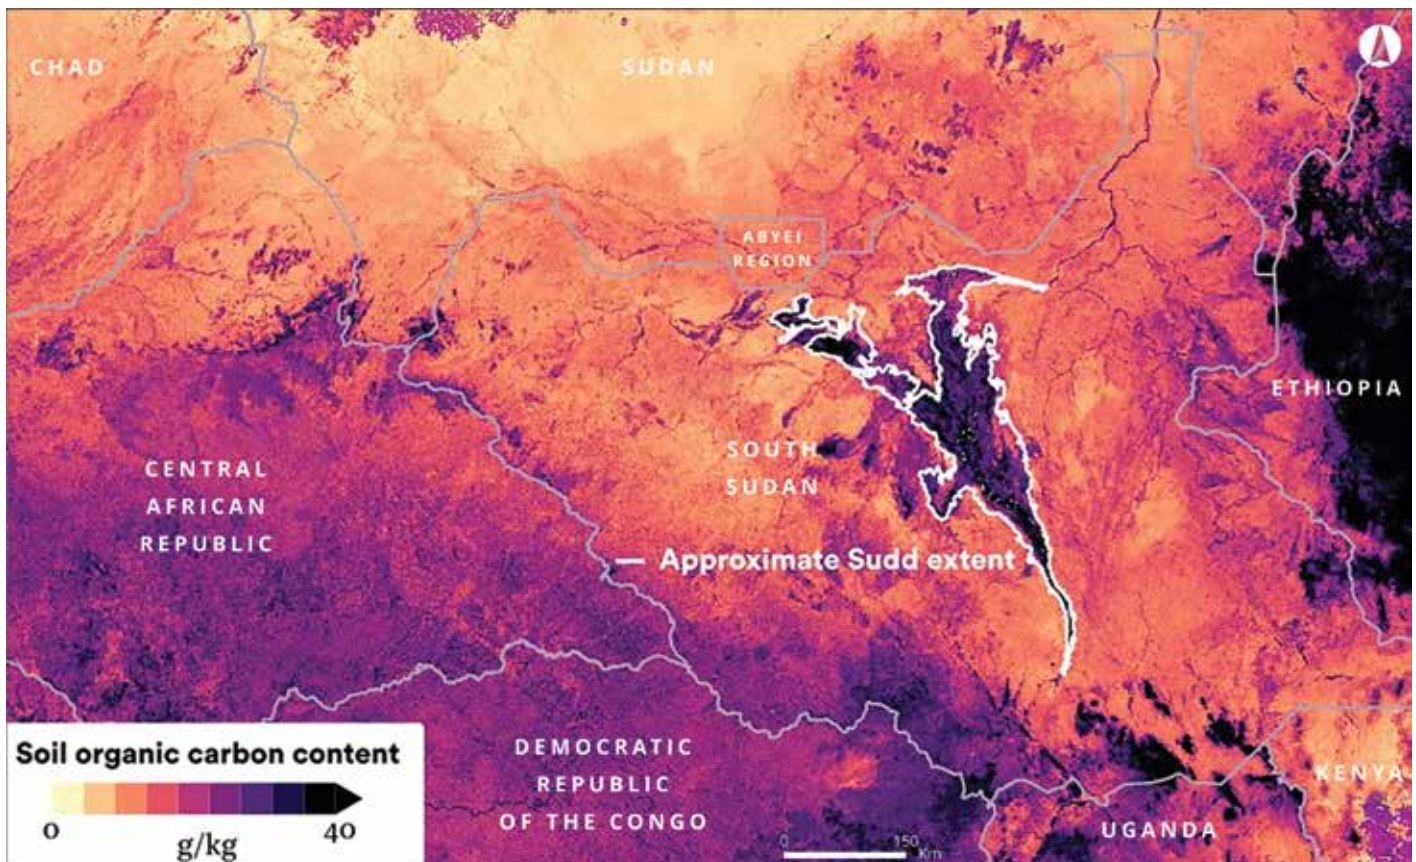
CHAD

SUDAN

ABYEI REGION

ETHIOPIA

SOUTH SUDAN

CENTRAL AFRICAN REPUBLIC

Approximate Sudd extent

Soil organic carbon content

0

g/kg

40

DEMOCRATIC REPUBLIC OF THE CONGO

0 150 Km

UGANDA

KENYA